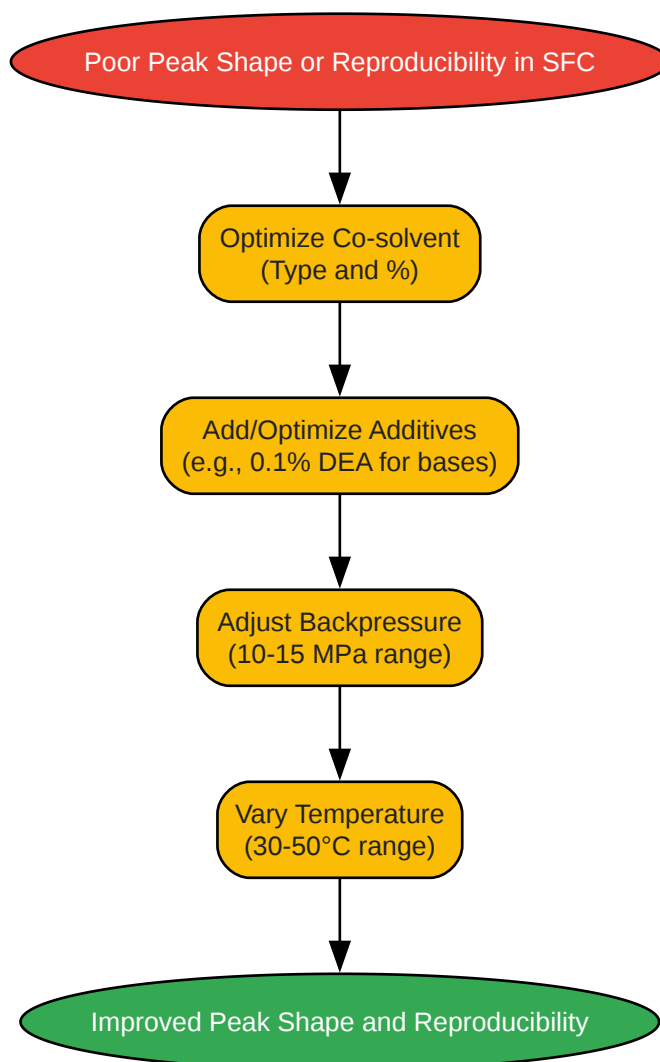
Poor Peak Shape or Reproducibility in SFC

Optimize Co-solvent
(Type and %)

Add/Optimize Additives
(e.g., 0.1% DEA for bases)

Adjust Backpressure
(10-15 MPa range)

Vary Temperature
(30-50°C range)

Improved Peak Shape and Reproducibility